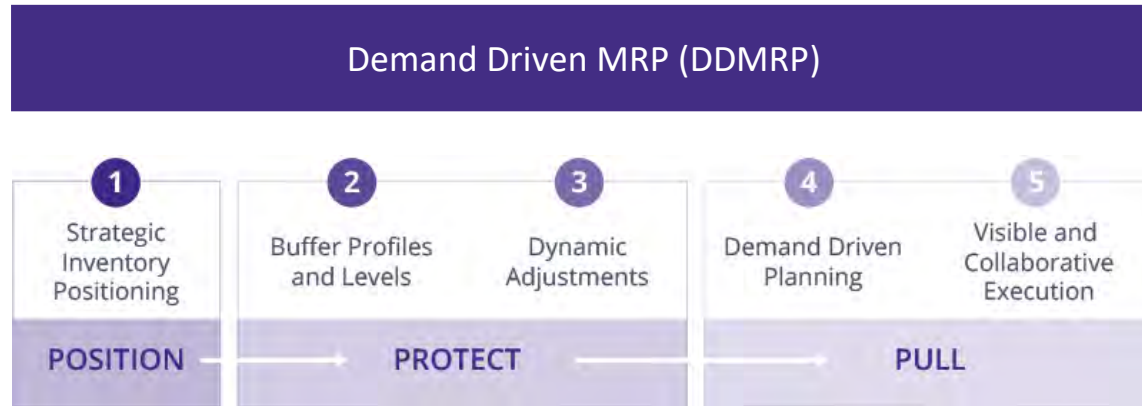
Demand Driven MRP (DDMRP)

1
Strategic Inventory Positioning

2
Buffer Profiles and Levels

3
Dynamic Adjustments

4
Demand Driven Planning

5
Visible and Collaborative Execution

POSITION

PROTECT

PULL